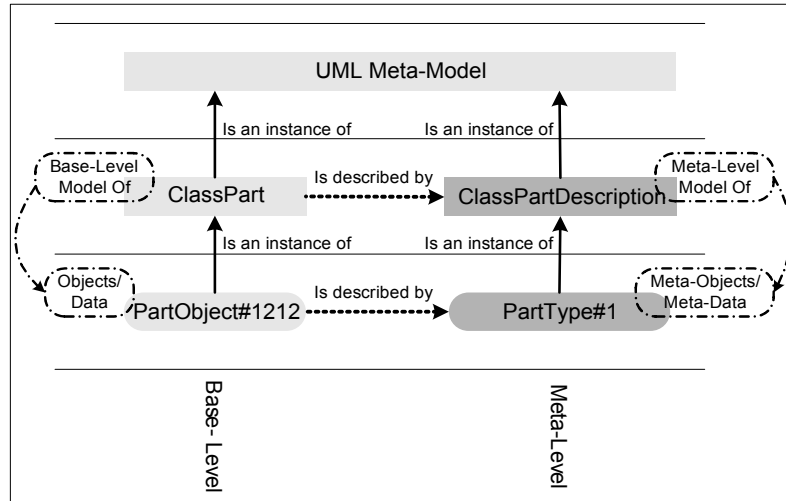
UML Meta-Model

Is an instance of

Is an instance of

Base-Level Model Of

ClassPart

Is described by

ClassPartDescription

Meta-Level Model Of

Is an instance of

Is an instance of

Objects/ Data

PartObject#1212

Is described by

PartType#1

Meta-Objects/ Meta-Data

Base- Level

Meta-Level